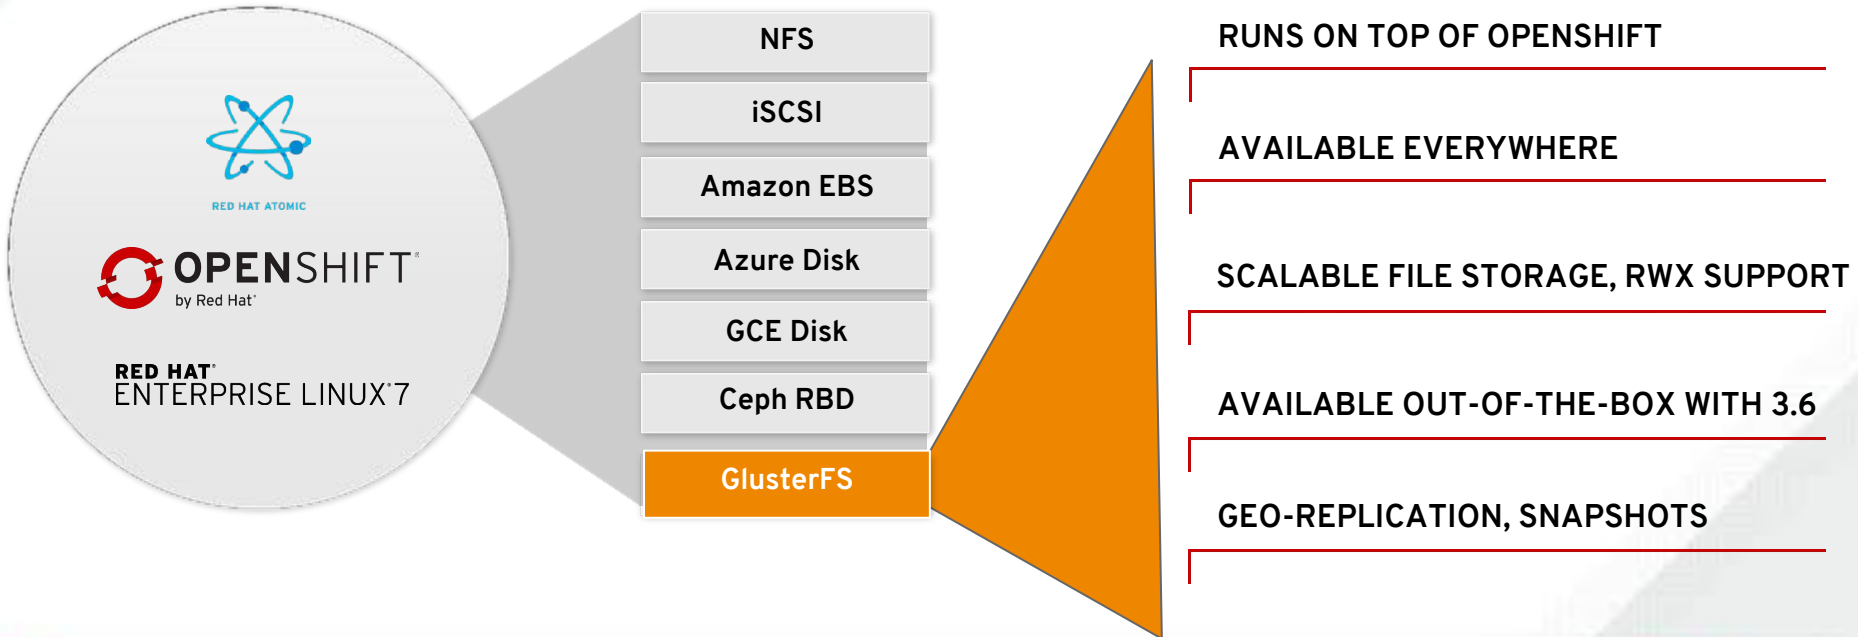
RED HAT ATOMIC

OPENSHIFT
by Red Hat

RED HAT
ENTERPRISE LINUX 7

NFS

iSCSI

Amazon EBS

Azure Disk

GCE Disk

Ceph RBD

GlusterFS

RUNS ON TOP OF OPENSHIFT

AVAILABLE EVERYWHERE

SCALABLE FILE STORAGE, RWX SUPPORT

AVAILABLE OUT-OF-THE-BOX WITH 3.6

GEO-REPLICATION, SNAPSHOTS